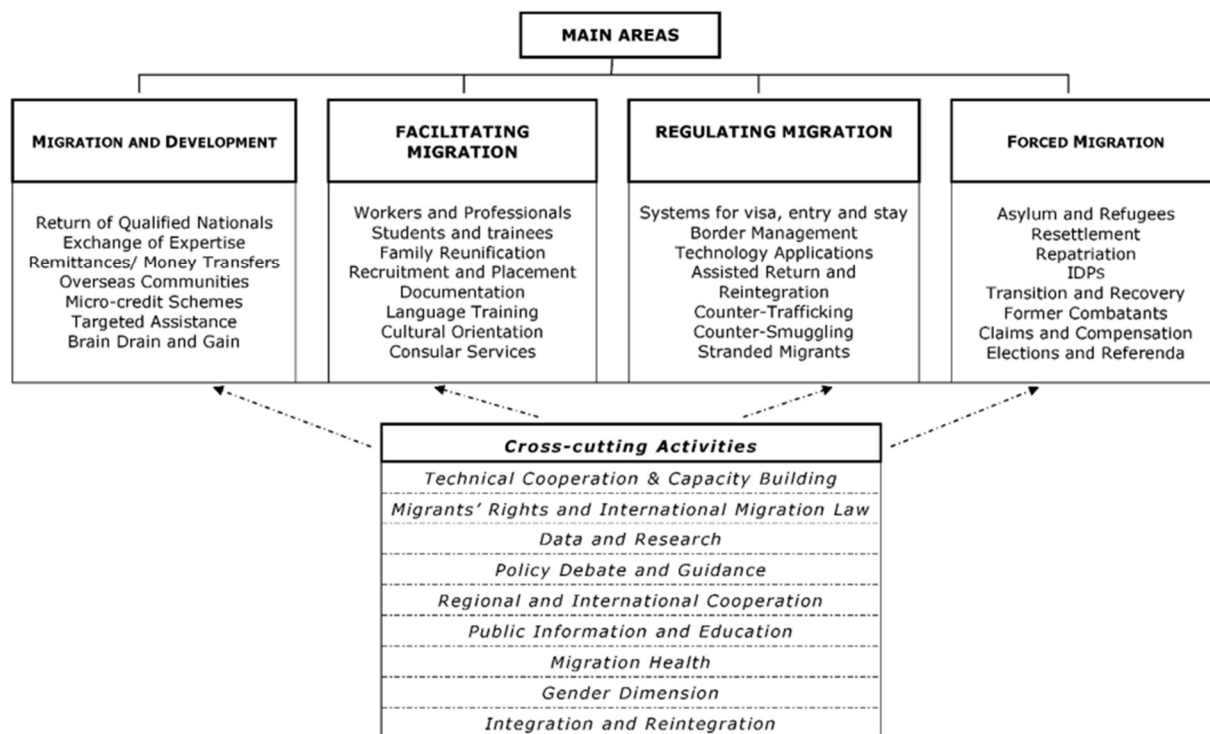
MAIN AREAS

MIGRATION AND DEVELOPMENT

Return of Qualified Nationals
Exchange of Expertise
Remittances/ Money Transfers
Overseas Communities
Micro-credit Schemes
Targeted Assistance
Brain Drain and Gain

FACILITATING MIGRATION

Workers and Professionals
Students and trainees
Family Reunification
Recruitment and Placement
Documentation
Language Training
Cultural Orientation
Consular Services

REGULATING MIGRATION

Systems for visa, entry and stay
Border Management
Technology Applications
Assisted Return and Reintegration
Counter-Trafficking
Counter-Smuggling
Stranded Migrants

FORCED MIGRATION

Asylum and Refugees
Resettlement
Repatriation
IDPs
Transition and Recovery
Former Combatants
Claims and Compensation
Elections and Referenda

Cross-cutting Activities

Technical Cooperation & Capacity Building
Migrants' Rights and International Migration Law
Data and Research
Policy Debate and Guidance
Regional and International Cooperation
Public Information and Education
Migration Health
Gender Dimension
Integration and Reintegration